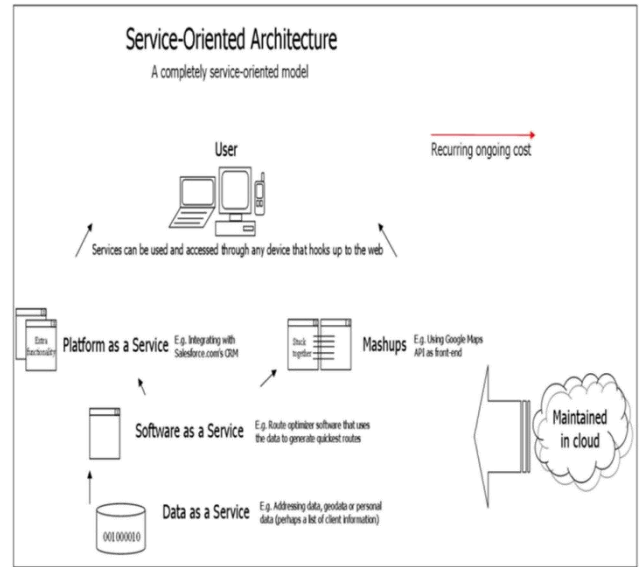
Service-Oriented Architecture

A completely service-oriented model

User

Recurring ongoing cost

Services can be used and accessed through any device that hooks up to the web

Extra functionality

Platform as a Service

E.g. Integrating with Salesforce.com's CRM

Stuck together

Mashups

E.g. Using Google Maps API as front-end

Software as a Service

E.g. Route optimizer software that uses the data to generate quickest routes

Maintained in cloud

001000010

Data as a Service

E.g. Addressing data, geodata or personal data (perhaps a list of client information)